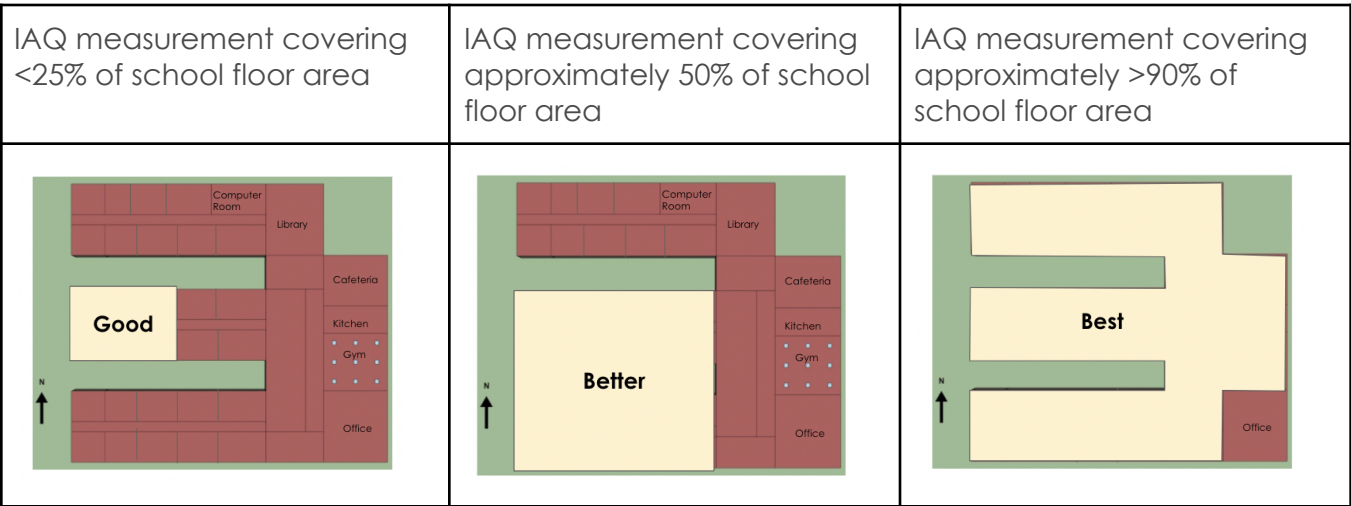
| IAQ measurement covering <25% of school floor area | IAQ measurement covering approximately 50% of school floor area | IAQ measurement covering approximately >90% of school floor area |
|---|---|---|
| Computer Room<br>Library<br>Cafeteria<br>Good<br>Kitchen<br>Gym<br>N<br>Office | Computer Room<br>Library<br>Cafeteria<br>Kitchen<br>Gym<br>N<br>Better<br>Office | Best<br>N<br>Office |